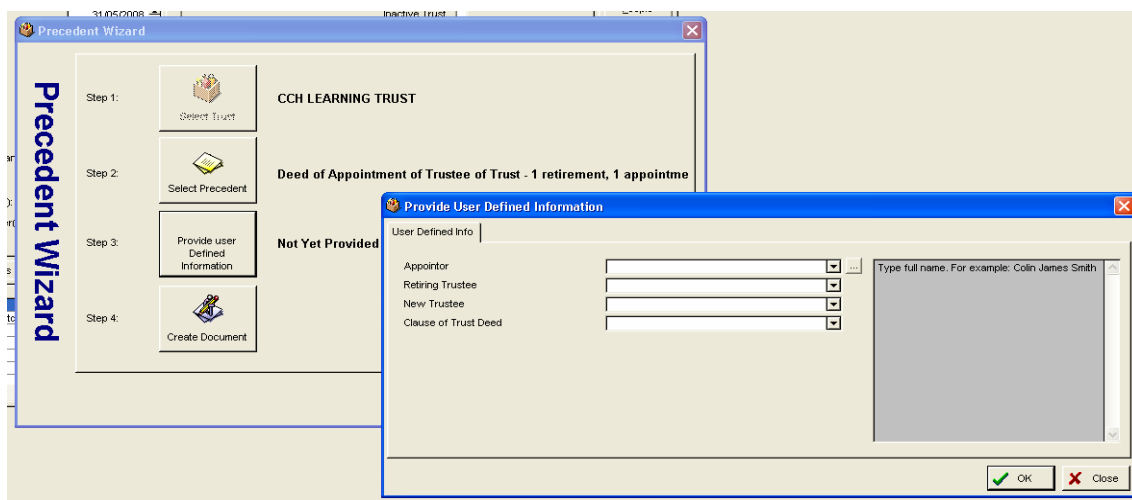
31/05/2008 Inactive Trust

Precedent Wizard

Precedent Wizard

Step 1: Select Trust CCH LEARNING TRUST

Step 2: Select Precedent Deed of Appointment of Trustee of Trust - 1 retirement, 1 appointme

Step 3: Provide user Defined Information Not Yet Provided

Step 4: Create Document

Provide User Defined Information

User Defined Info

Appointor
Retiring Trustee
New Trustee
Clause of Trust Deed

Type full name. For example: Colin James Smith

OK Close